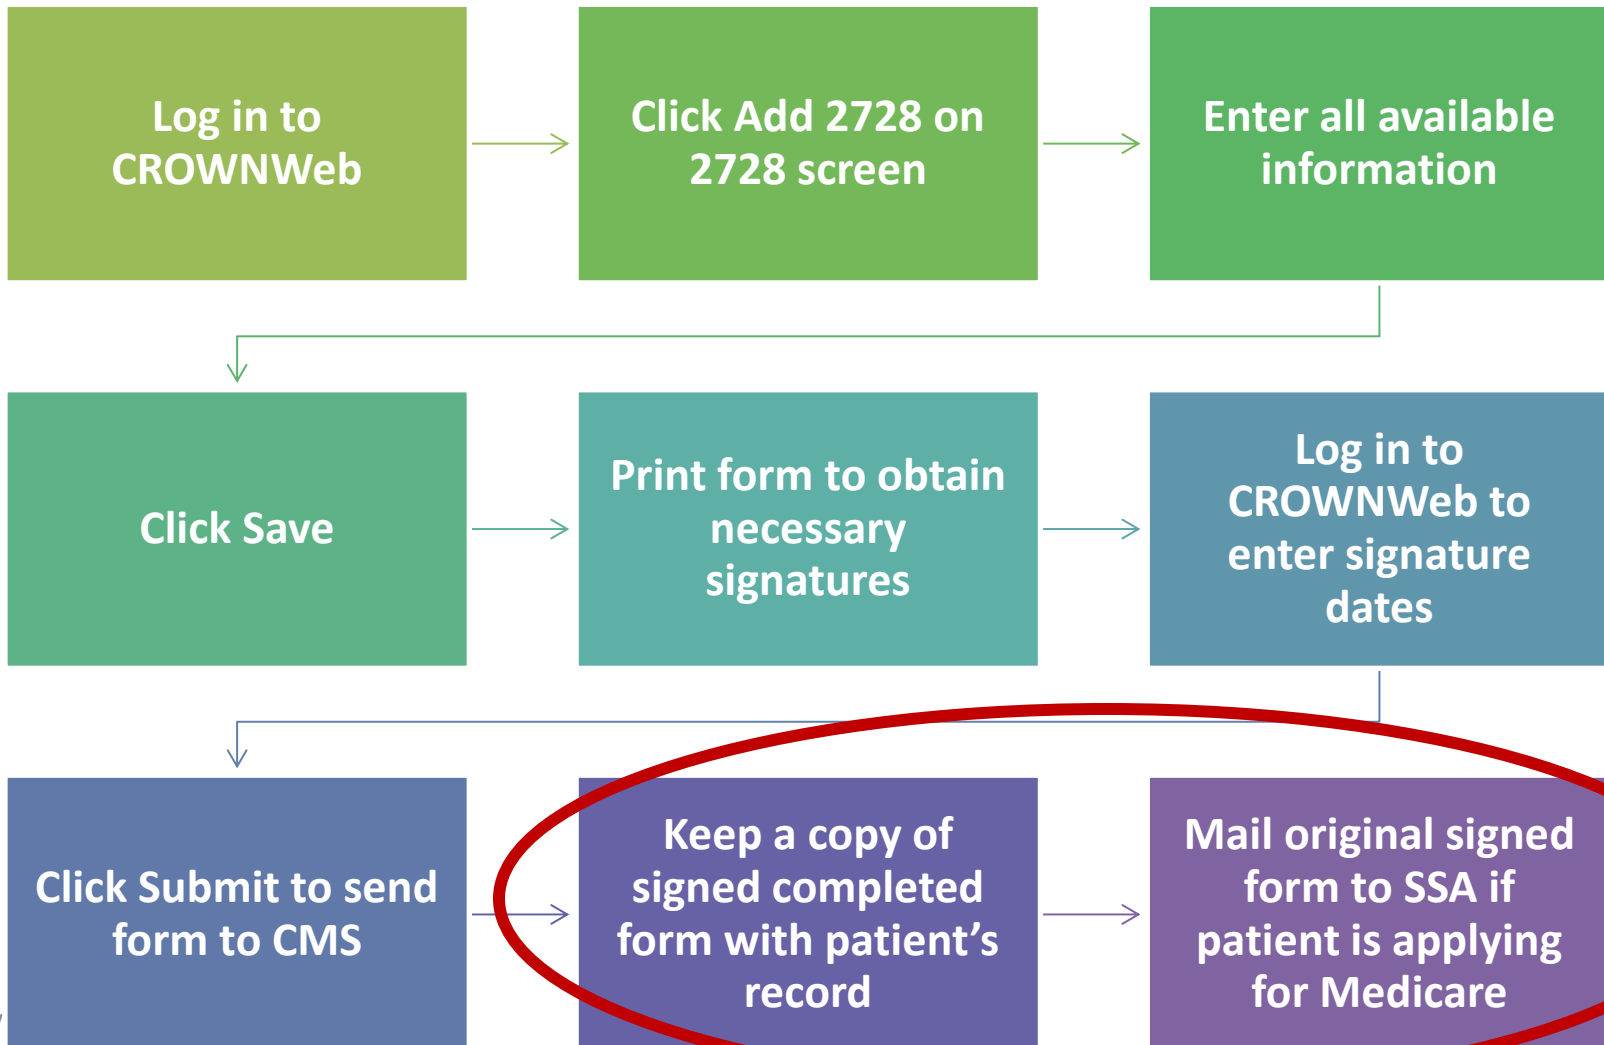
Log in to CROWNWeb

Click Add 2728 on 2728 screen

Enter all available information

Click Save

Print form to obtain necessary signatures

Log in to CROWNWeb to enter signature dates

Click Submit to send form to CMS

Keep a copy of signed completed form with patient's record

Mail original signed form to SSA if patient is applying for Medicare